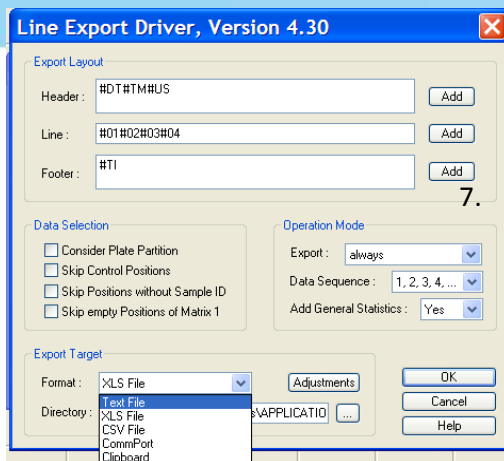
Line Export Driver, Version 4.30

Export Layout

Header : #DT#TM#US Add

Line : #01#02#03#04 Add

Footer : #TI Add

7.

Data Selection

Consider Plate Partition

Skip Control Positions

Skip Positions without Sample ID

Skip empty Positions of Matrix 1

Operation Mode

Export : always

Data Sequence : 1, 2, 3, 4, ...

Add General Statistics : Yes

Export Target

Format : XLS File

Adjustments

Directory : s\APPLICATIO ...

Text File
XLS File
CSV File
CommPort
Clipboard

OK

Cancel

Help